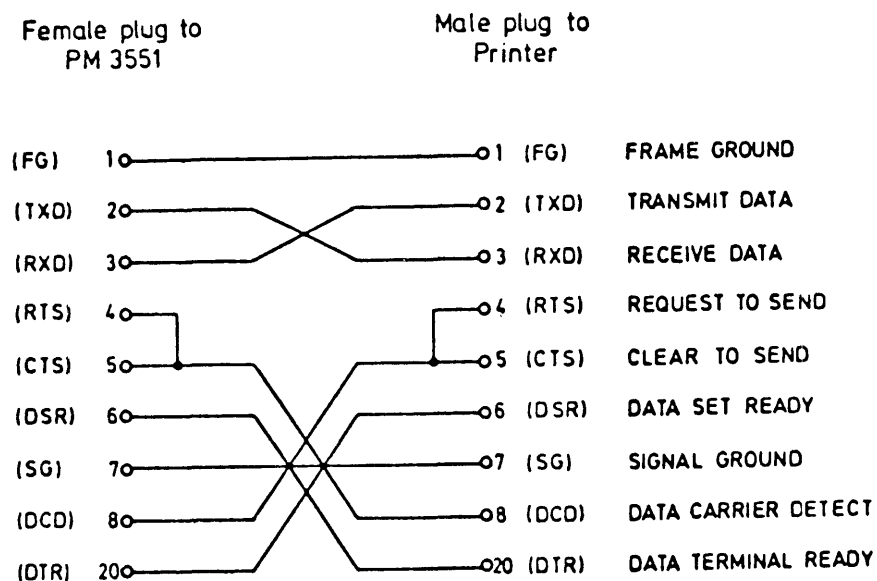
Female plug to PM 3551

Male plug to Printer

(FG) 1

1 (FG) FRAME GROUND

(TXD) 2

2 (TXD) TRANSMIT DATA

(RXD) 3

3 (RXD) RECEIVE DATA

(RTS) 4

4 (RTS) REQUEST TO SEND

(CTS) 5

5 (CTS) CLEAR TO SEND

(DSR) 6

6 (DSR) DATA SET READY

(SG) 7

7 (SG) SIGNAL GROUND

(DCD) 8

8 (DCD) DATA CARRIER DETECT

(DTR) 20

20 (DTR) DATA TERMINAL READY